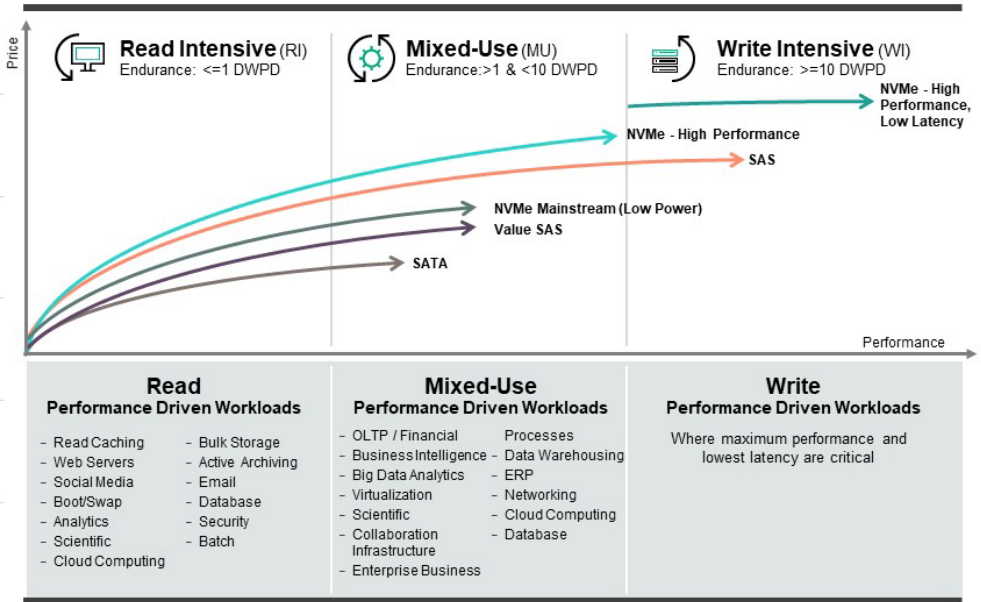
Price

**Read Intensive** (RI)
Endurance: <=1 DWPD

**Mixed-Use** (MU)
Endurance:>1 & <10 DWPD

**Write Intensive** (WI)
Endurance: >=10 DWPD

NVMe - High Performance, Low Latency
NVMe - High Performance
SAS
NVMe Mainstream (Low Power)
Value SAS
SATA

Performance

**Read**
**Performance Driven Workloads**

- Read Caching
- Web Servers
- Social Media
- Boot/Swap
- Analytics
- Scientific
- Cloud Computing

- Bulk Storage
- Active Archiving
- Email
- Database
- Security
- Batch

**Mixed-Use**
**Performance Driven Workloads**

- OLTP / Financial
- Business Intelligence
- Big Data Analytics
- Virtualization
- Scientific
- Collaboration Infrastructure
- Enterprise Business

Processes
- Data Warehousing
- ERP
- Networking
- Cloud Computing
- Database

**Write**
**Performance Driven Workloads**

Where maximum performance and lowest latency are critical